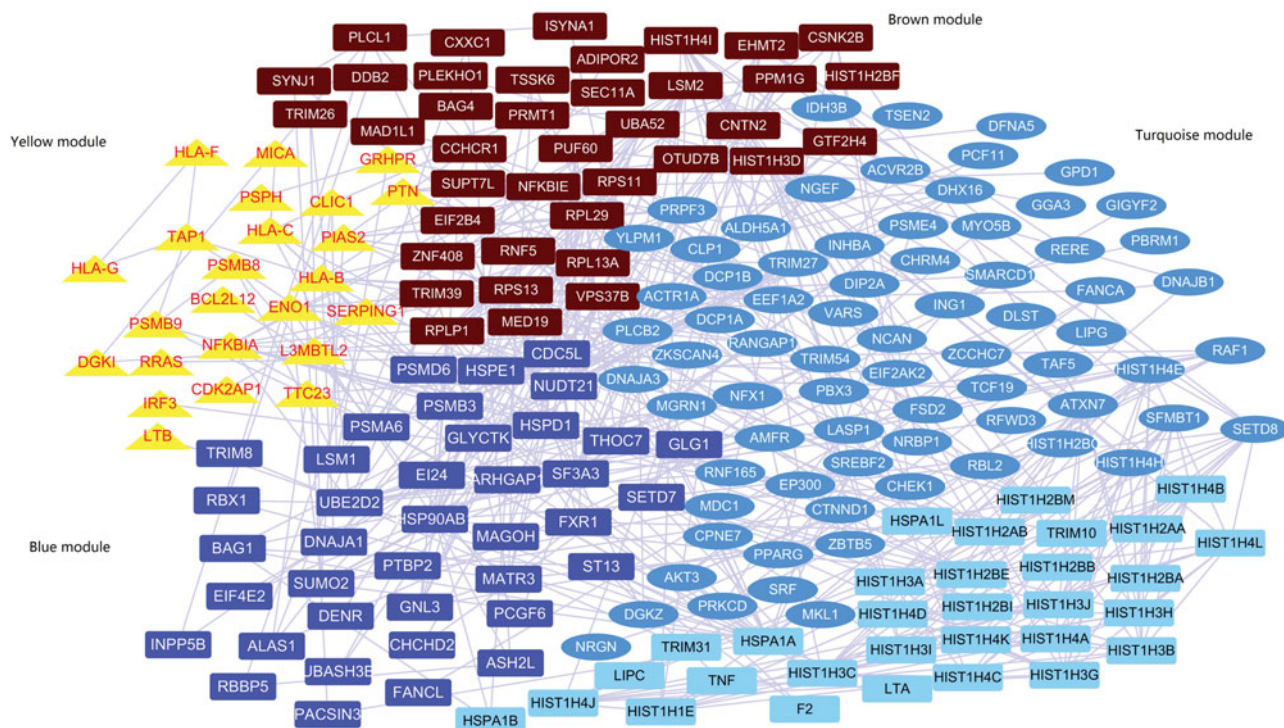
Brown module

Yellow module

Turquoise module

Blue module

PLCL1
CXXC1
ISYNA1
HIST1H4I
EHMT2
CSNK2B
SYNJ1
DDB2
PLEKHO1
TSSK6
ADIPOR2
PPM1G
HIST1H2BF
SEC11A
LSM2
TRIM26
BAG4
PRMT1
MAD1L1
UBA52
CNTN2
GTF2H4
CCHCR1
PUF60
OTUD7B
HIST1H3D
SUPT7L
NFKBIE
RPS11
EIF2B4
RPL29
ZNF408
RNF5
RPL13A
TRIM39
RPS13
VPS37B
RPLP1
MED19

HLA-F
MICA
GRHPR
PSPH
CLIC1
PTN
TAP1
HLA-C
PIAS2
HLA-G
PSMB8
HLA-B
BCL2L12
ENO1
SERPING1
PSMB9
NFKBIA
L3MBTL2
DGKI
RRAS
CDK2AP1
TTC23
IRF3
LTB

IDH3B
TSEN2
DFNA5
PCF11
GPD1
ACVR2B
DHX16
GGA3
GIGYF2
NGEF
PRPF3
ALDH5A1
PSME4
MYO5B
RERE
PBRM1
YLPM1
CLP1
INHBA
CHRM4
SMARCD1
DNAJB1
DCP1B
TRIM27
DIP2A
ING1
FANCA
ACTR1A
EEF1A2
DLST
DCP1A
VARS
LIPG
PLCB2
RANGAP1
NCAN
ZCCHC7
TAF5
RAF1
ZKSCAN4
TRIM54
EIF2AK2
HIST1H4E
DNAJA3
PBX3
TCF19
NFX1
FSD2
ATXN7
MGRN1
LASP1
RFWD3
SFMBT1
AMFR
NRBP1
HIST1H2BC
SETD8
SREBF2
RBL2
HIST1H4H
RNF165
CHEK1
EP300
MDC1
CTNND1
CPNE7
ZBTB5
PPARG
AKT3
SRF
DGKZ
PRKCD
MKL1
NRGN

PSMD6
HSPE1
CDC5L
NUDT21
PSMB3
PSMA6
HSPD1
THOC7
GLYCTK
GLG1
TRIM8
LSM1
EI24
ARHGAP1
SF3A3
RBX1
UBE2D2
SETD7
HSP90AB
FXR1
BAG1
DNAJA1
MAGOH
PTBP2
ST13
EIF4E2
SUMO2
MATR3
DENR
GNL3
PCGF6
INPP5B
ALAS1
CHCHD2
UBASH3B
ASH2L
RBBP5
FANCL
PACSIN3

HIST1H2BM
HIST1H4B
HSPA1L
HIST1H2AB
TRIM10
HIST1H2AA
HIST1H4L
HIST1H3A
HIST1H2BE
HIST1H2BB
HIST1H2BA
HIST1H4D
HIST1H2BI
HIST1H3J
HIST1H3H
HSPA1A
HIST1H4K
HIST1H4A
TRIM31
HIST1H3I
HIST1H3B
LIPC
TNF
HIST1H3C
LTA
HIST1H4C
HIST1H3G
HIST1H4J
HIST1H1E
F2
HSPA1B